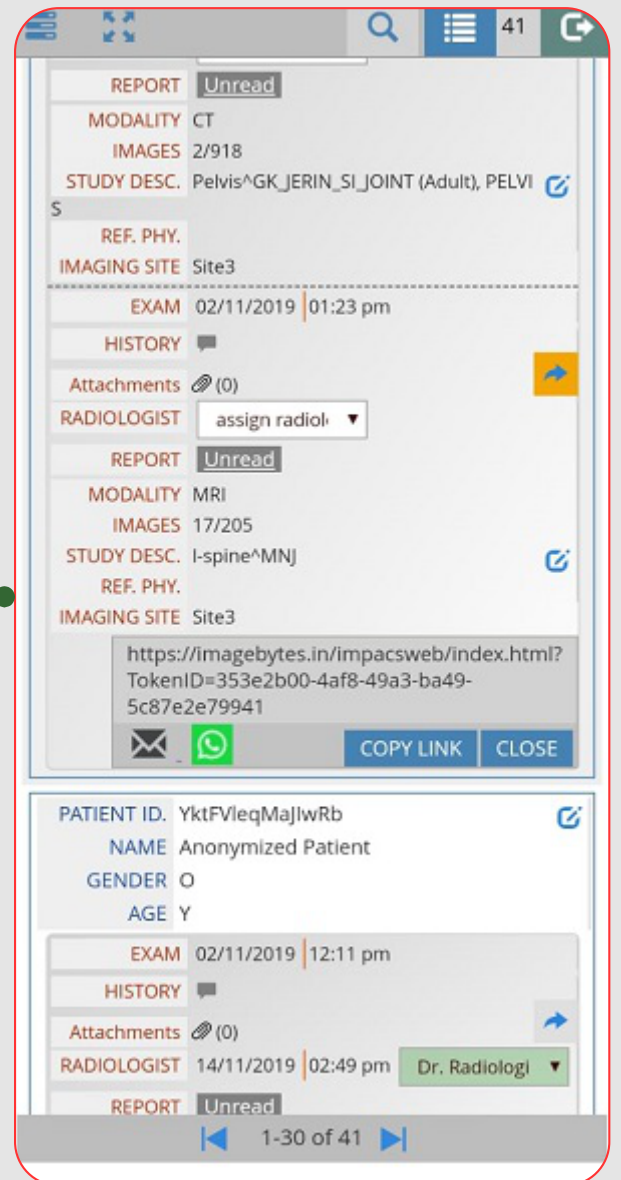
41

REPORT Unread
MODALITY CT
IMAGES 2/918
STUDY DESC. Pelvis^GK_JERIN_SI_JOINT (Adult), PELVIS
REF. PHY.
IMAGING SITE Site3

EXAM 02/11/2019 01:23 pm
HISTORY
Attachments (0)
RADIOLOGIST assign radiol
REPORT Unread
MODALITY MRI
IMAGES 17/205
STUDY DESC. l-spine^MNJ
REF. PHY.
IMAGING SITE Site3

https://imagebytes.in/impacsweb/index.html?TokenID=353e2b00-4af8-49a3-ba49-5c87e2e79941

COPY LINK CLOSE

PATIENT ID. YktFVleqMaJIwRb
NAME Anonymized Patient
GENDER O
AGE Y

EXAM 02/11/2019 12:11 pm
HISTORY
Attachments (0)
RADIOLOGIST 14/11/2019 02:49 pm Dr. Radiologi
REPORT Unread

1-30 of 41